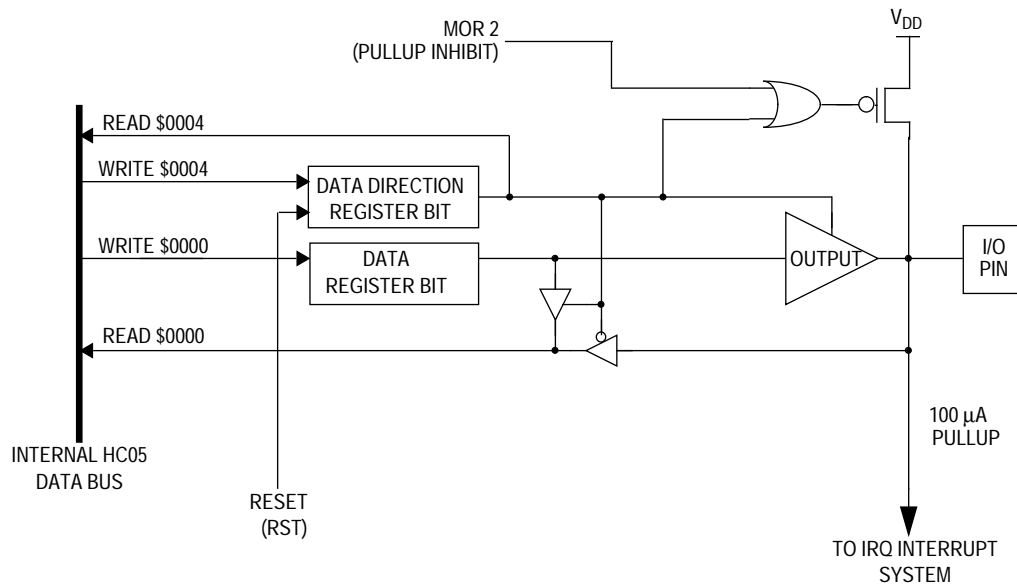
MOR 2
(PULLUP INHIBIT)

$V_{DD}$

READ \$0004

WRITE \$0004

DATA DIRECTION
REGISTER BIT

WRITE \$0000

DATA
REGISTER BIT

OUTPUT

I/O
PIN

READ \$0000

100 µA
PULLUP

INTERNAL HC05
DATA BUS

RESET
(RST)

TO IRQ INTERRUPT
SYSTEM